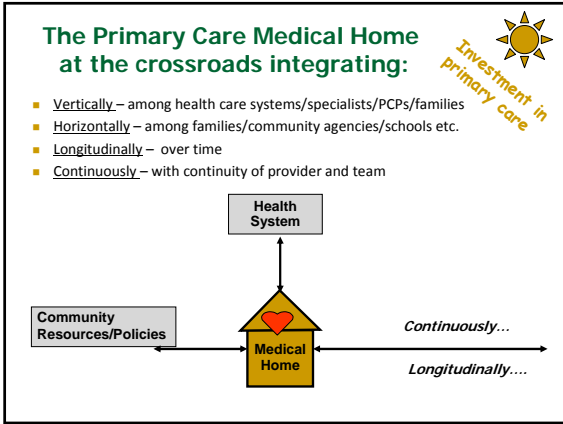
The Primary Care Medical Home at the crossroads integrating:

Investment in primary care

- Vertically – among health care systems/specialists/PCPs/families
- Horizontally – among families/community agencies/schools etc.
- Longitudinally – over time
- Continuously – with continuity of provider and team

Health System

Community Resources/Policies

Medical Home

Continuously…

Longitudinally….